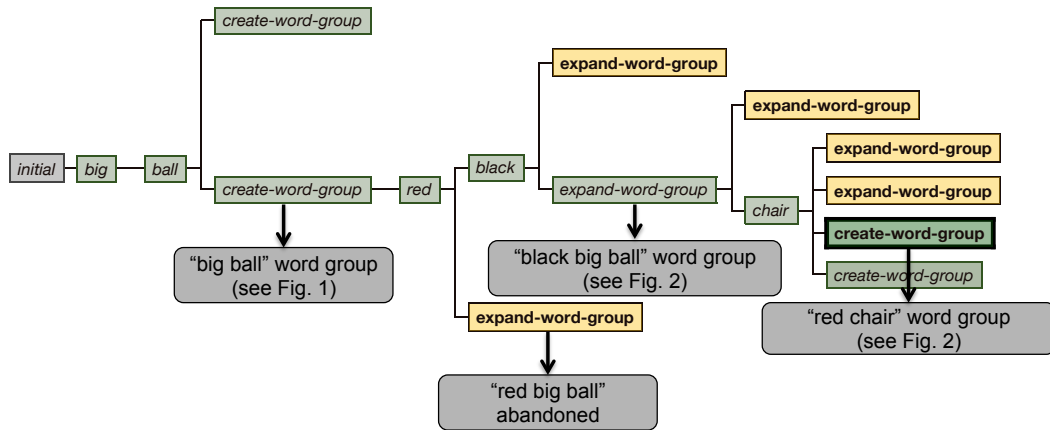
create-word-group

initial big ball create-word-group red black expand-word-group chair

"big ball" word group (see Fig. 1)

expand-word-group

expand-word-group

expand-word-group

expand-word-group

create-word-group

create-word-group

"black big ball" word group (see Fig. 2)

expand-word-group

"red chair" word group (see Fig. 2)

"red big ball" abandoned